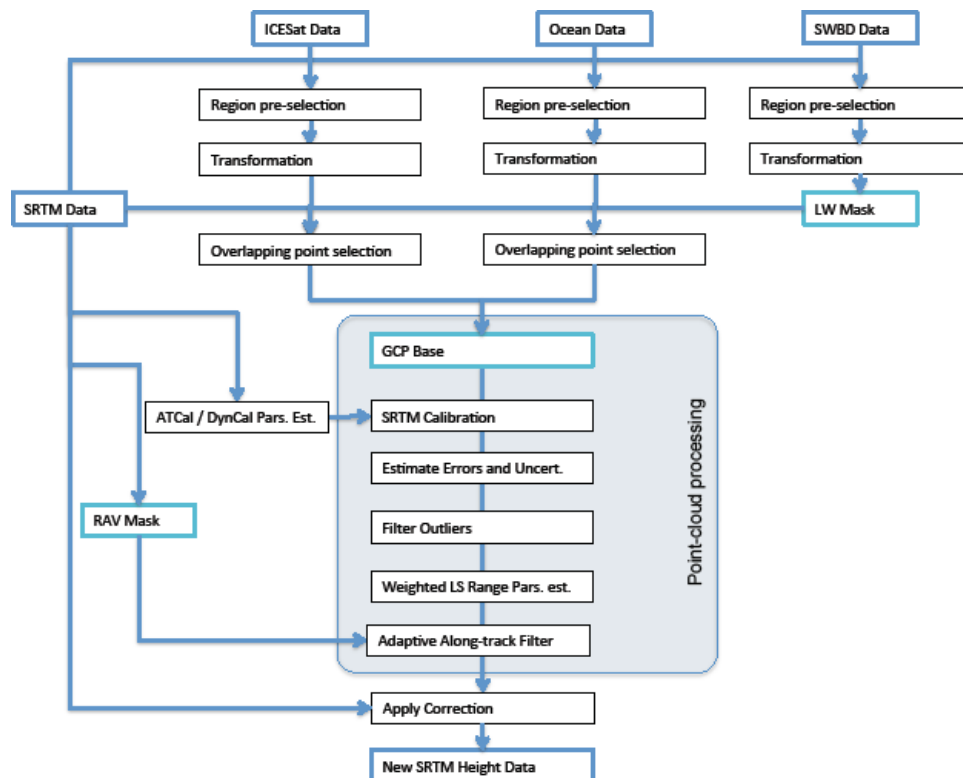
ICESat Data

Ocean Data

SWBD Data

Region pre-selection

Region pre-selection

Region pre-selection

Transformation

Transformation

Transformation

SRTM Data

LW Mask

Overlapping point selection

Overlapping point selection

GCP Base

ATCal / DynCal Pars. Est.

SRTM Calibration

Estimate Errors and Uncert.

RAV Mask

Filter Outliers

Weighted LS Range Pars. est.

Adaptive Along-track Filter

Point-cloud processing

Apply Correction

New SRTM Height Data